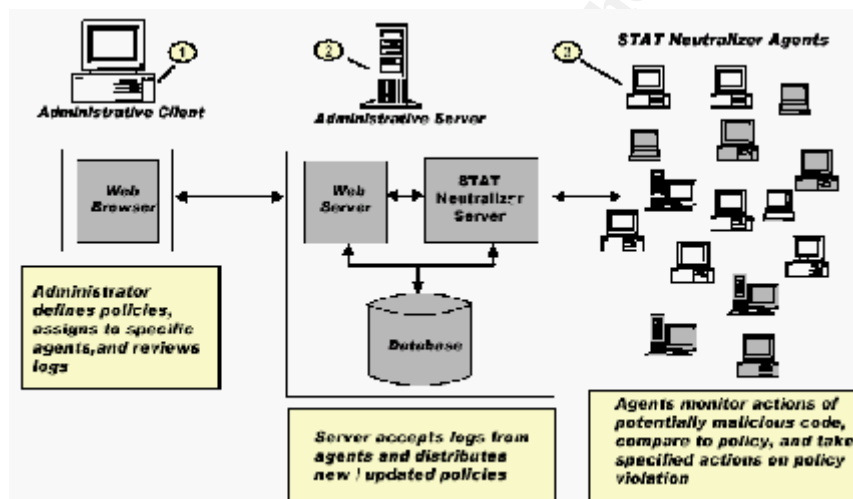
1

Administrative Client

2

Administrative Server

3

STAT Neutralizer Agents

Web Browser

Web Server

STAT Neutralizer Server

Database

Administrator defines policies, assigns to specific agents,and reviews logs

Server accepts logs from agents and distributes new / updated policies

Agents monitor actions of potentially malicious code, compare to policy, and take specified actions on policy violation